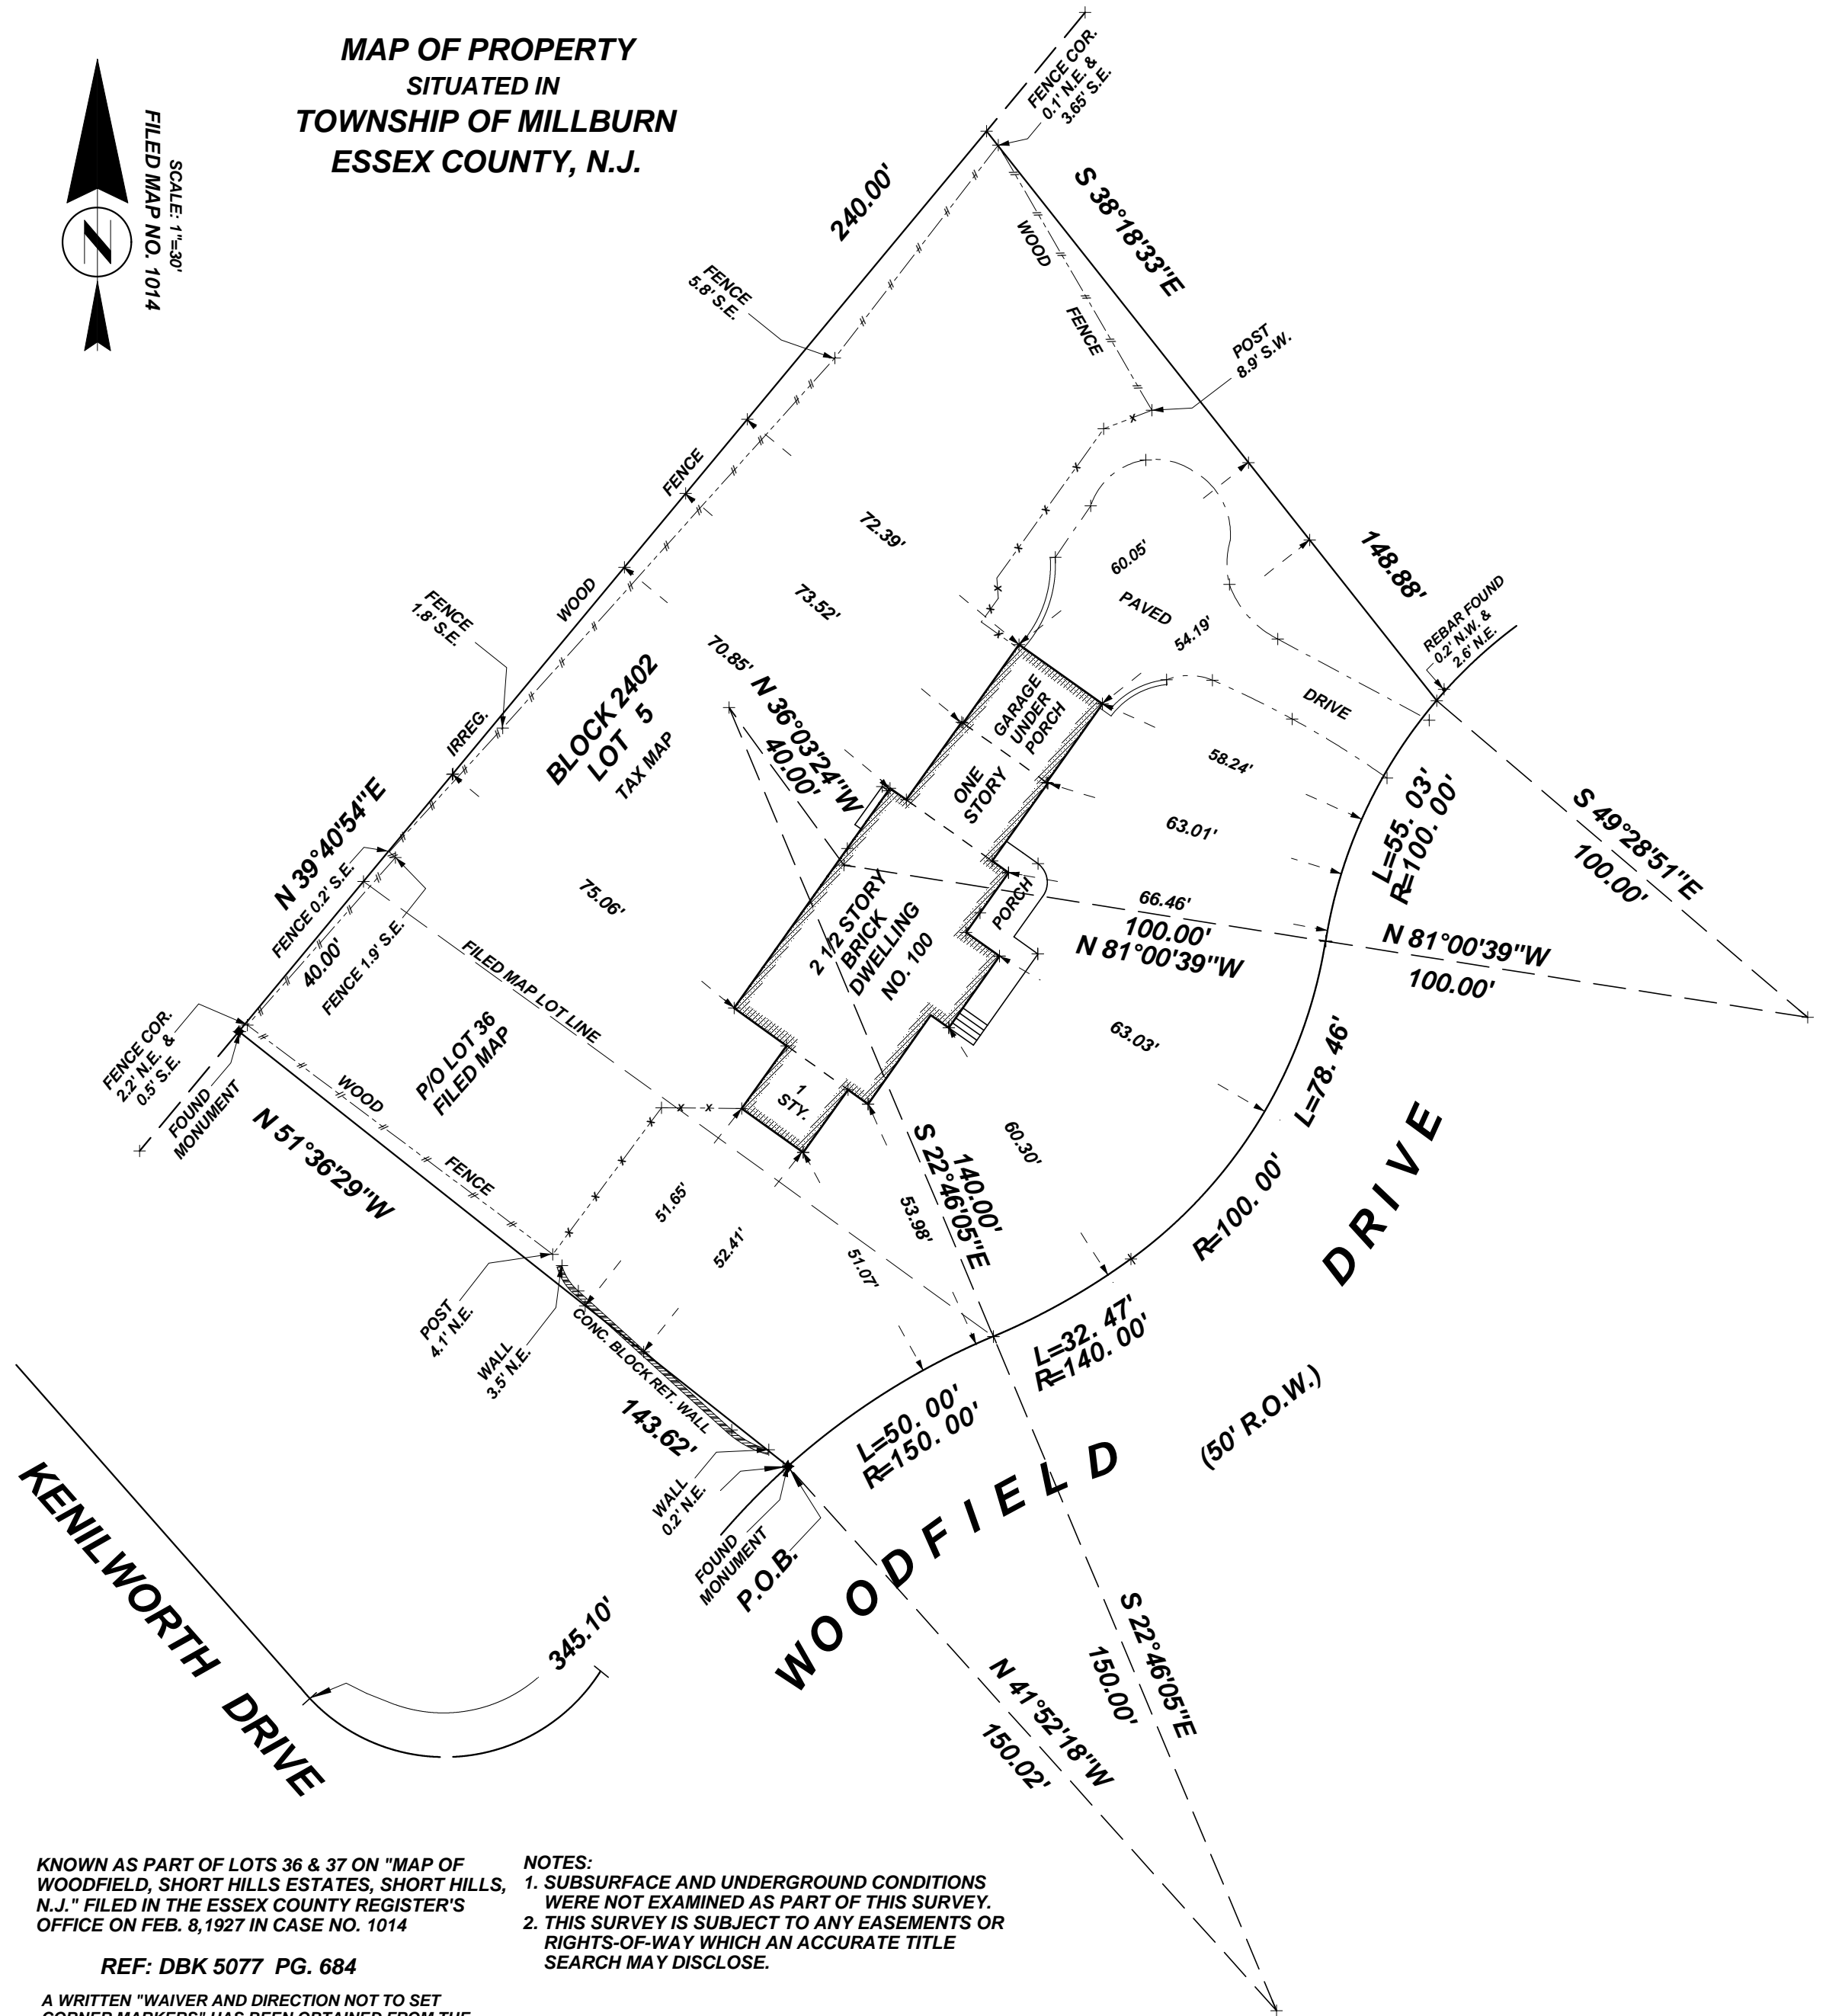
MAP OF PROPERTY
SITUATED IN
TOWNSHIP OF MILLBURN
ESSEX COUNTY, N.J.

SCALE: 1"=30'
FILED MAP NO. 1014

N

FENCE COR. 0.1' N.E. & 3.65' S.E.

240.00'

S 38°18'33"E

WOOD FENCE

FENCE 5.8' S.E.

POST 8.9' S.W.

FENCE

72.39'

148.88'

60.05'

73.52'

PAVED

54.19'

REBAR FOUND 0.2' N.W. & 2.6' N.E.

WOOD

FENCE 1.8' S.E.

70.85'

N 36°03'24"W
40.00'

GARAGE UNDER PORCH

DRIVE

IRREG.

BLOCK 2402
LOT 5
TAX MAP

ONE STORY

58.24'

L=55. 03'
R=100. 00'

S 49°28'51"E
100.00'

N 39°40'54"E

63.01'

FENCE 0.2' S.E.

75.06'

2 1/2 STORY BRICK DWELLING NO. 100

PORCH

66.46'
100.00'
N 81°00'39"W

N 81°00'39"W
100.00'

40.00'

FENCE 1.9' S.E.

FILED MAP LOT LINE

FENCE COR. 2.2' N.E. & 0.5' S.E.

P/O LOT 36
FILED MAP

63.03'

FOUND MONUMENT

WOOD

1 STY.

L=78. 46'

N 51°36'29"W

FENCE

S 22°46'05"E
140.00'

60.30'

DRIVE

51.65'

52.41'

53.98'

51.07'

R=100. 00'

POST 4.1' N.E.

WALL 3.5' N.E.

CONC. BLOCK RET. WALL

L=32. 47'
R=140. 00'

143.62'

(50' R.O.W.)

L=50. 00'
R=150. 00'

WALL 0.2' N.E.

FOUND MONUMENT

P.O.B.

WOODFIELD

KENILWORTH DRIVE

345.10'

N 41°52'18"W
150.02'

S 22°46'05"E
150.00'

KNOWN AS PART OF LOTS 36 & 37 ON "MAP OF WOODFIELD, SHORT HILLS ESTATES, SHORT HILLS, N.J." FILED IN THE ESSEX COUNTY REGISTER'S OFFICE ON FEB. 8,1927 IN CASE NO. 1014

REF: DBK 5077 PG. 684

A WRITTEN "WAIVER AND DIRECTION NOT TO SET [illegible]

NOTES:
1. SUBSURFACE AND UNDERGROUND CONDITIONS WERE NOT EXAMINED AS PART OF THIS SURVEY.
2. THIS SURVEY IS SUBJECT TO ANY EASEMENTS OR RIGHTS-OF-WAY WHICH AN ACCURATE TITLE SEARCH MAY DISCLOSE.